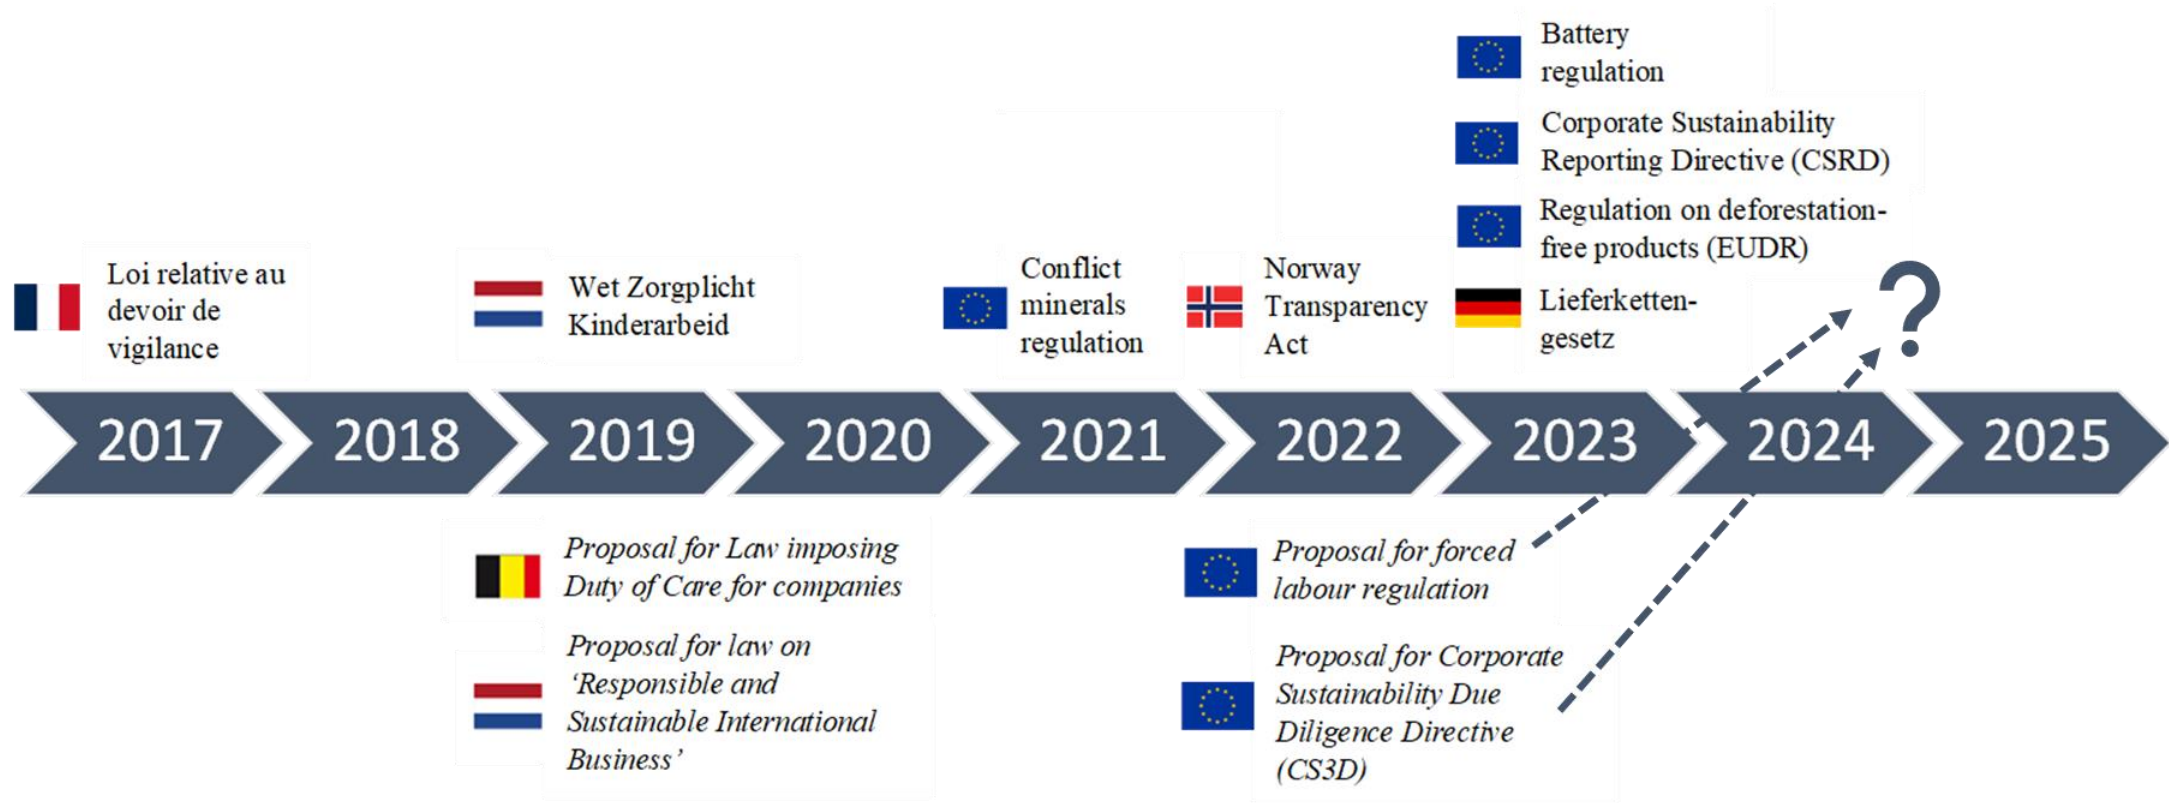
Battery regulation

Corporate Sustainability Reporting Directive (CSRD)

Regulation on deforestation-free products (EUDR)

Lieferketten-gesetz

?

Loi relative au devoir de vigilance

Wet Zorgplicht Kinderarbeid

Conflict minerals regulation

Norway Transparency Act

2017 2018 2019 2020 2021 2022 2023 2024 2025

*Proposal for Law imposing Duty of Care for companies*

*Proposal for law on 'Responsible and Sustainable International Business'*

*Proposal for forced labour regulation*

*Proposal for Corporate Sustainability Due Diligence Directive (CS3D)*